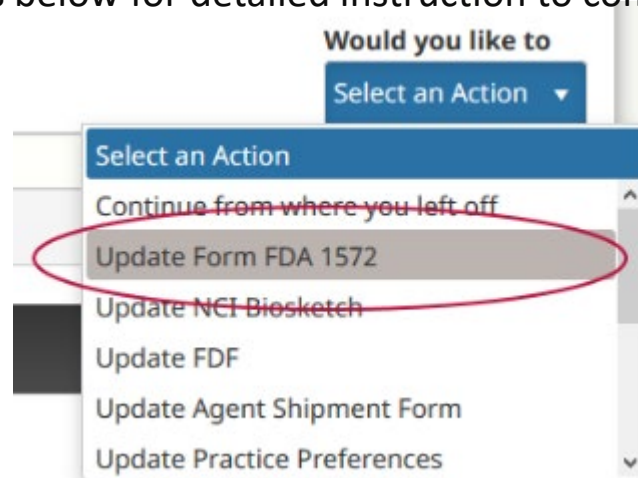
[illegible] below for detailed instruction to co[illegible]

Would you like to

Select an Action ▾

Select an Action
Continue from where you left off
Update Form FDA 1572
Update NCI Biosketch
Update FDF
Update Agent Shipment Form
Update Practice Preferences